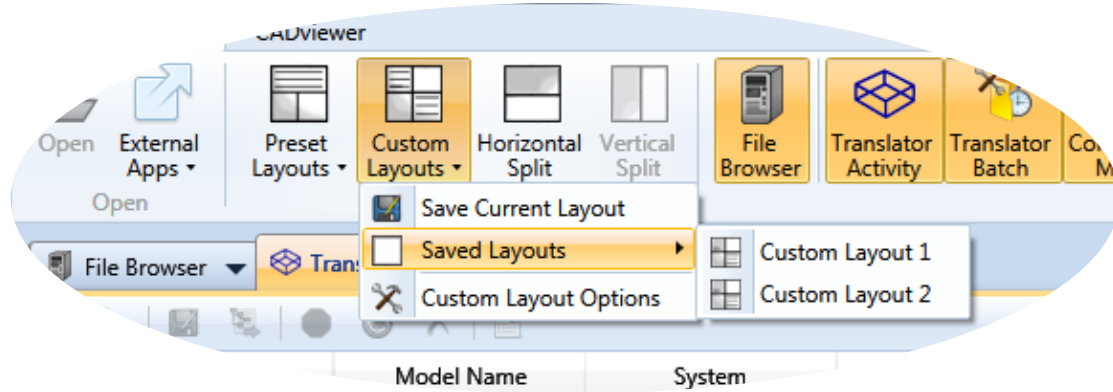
CADViewer

Open

External Apps ▾

Open

Preset Layouts ▾

Custom Layouts ▾

Horizontal Split

Vertical Split

File Browser

Translator Activity

Translator Batch

Co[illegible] M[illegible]

Save Current Layout

Saved Layouts ▸

Custom Layout Options

Custom Layout 1

Custom Layout 2

File Browser ▾

Trans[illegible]

Model Name

System